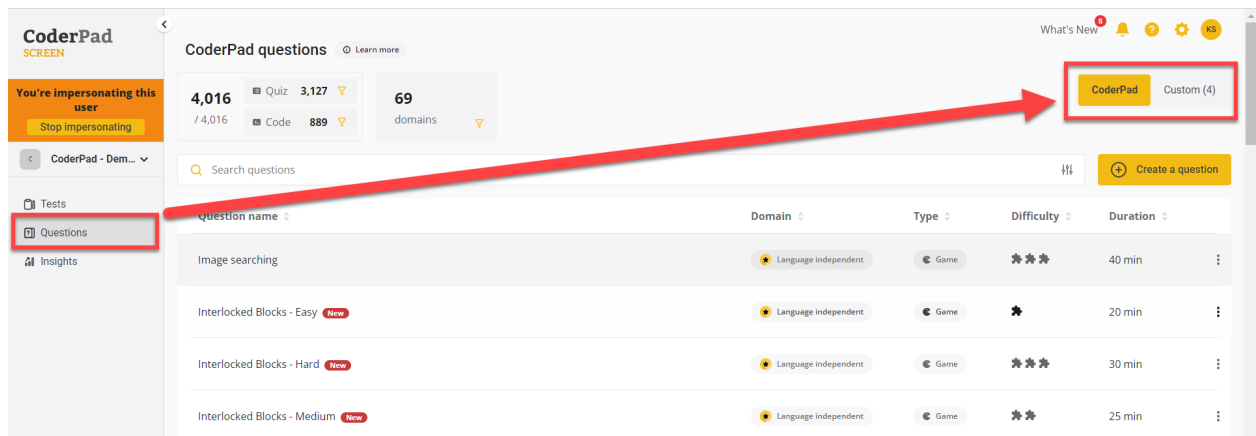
CoderPad
SCREEN

You're impersonating this user
Stop impersonating

C CoderPad - Dem...

Tests
Questions
Insights

CoderPad questions Learn more

What's New 6 KS

4,016
/ 4,016

Quiz 3,127
Code 889

69
domains

CoderPad Custom (4)

Search questions

Create a question

| Question name | Domain | Type | Difficulty | Duration |
|---|---|---|---|---|
| Image searching | Language independent | Game | | 40 min |
| Interlocked Blocks - Easy New | Language independent | Game | | 20 min |
| Interlocked Blocks - Hard New | Language independent | Game | | 30 min |
| Interlocked Blocks - Medium New | Language independent | Game | | 25 min |